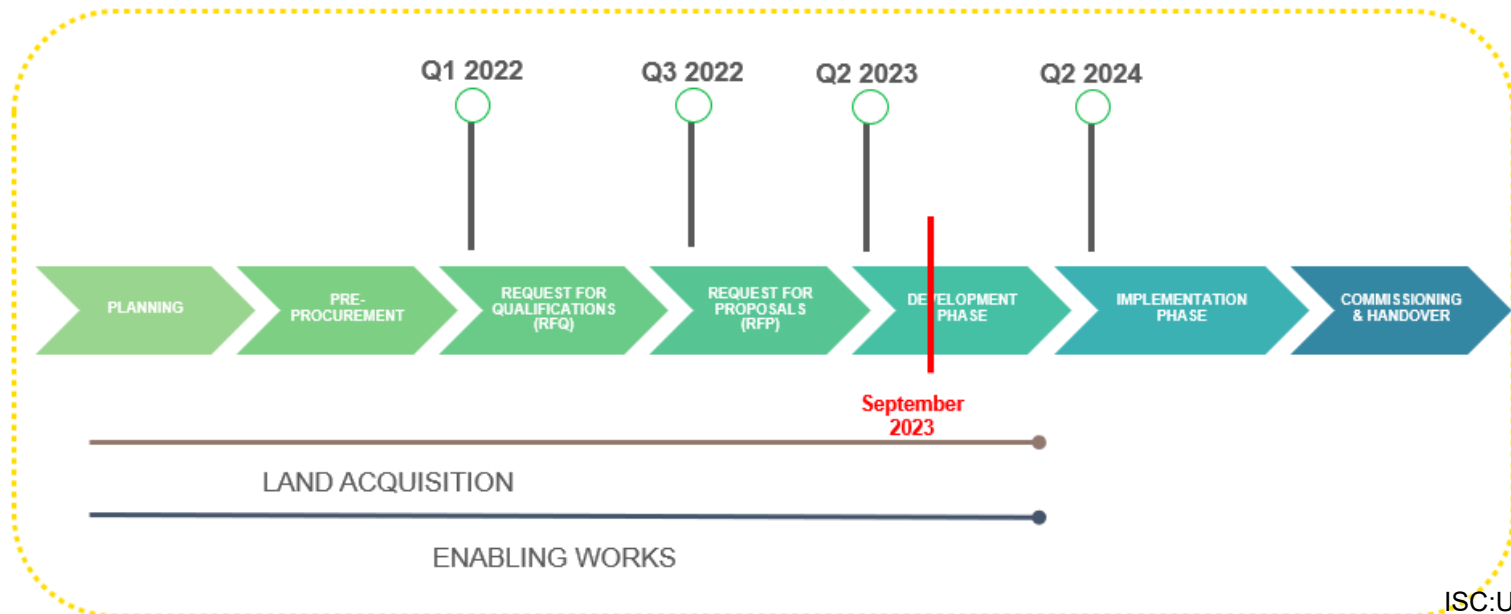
Q1 2022

Q3 2022

Q2 2023

Q2 2024

PLANNING

PRE-PROCUREMENT

REQUEST FOR QUALIFICATIONS (RFQ)

REQUEST FOR PROPOSALS (RFP)

DEVELOPMENT PHASE

IMPLEMENTATION PHASE

COMMISSIONING & HANDOVER

September 2023

LAND ACQUISITION

ENABLING WORKS

ISC:U